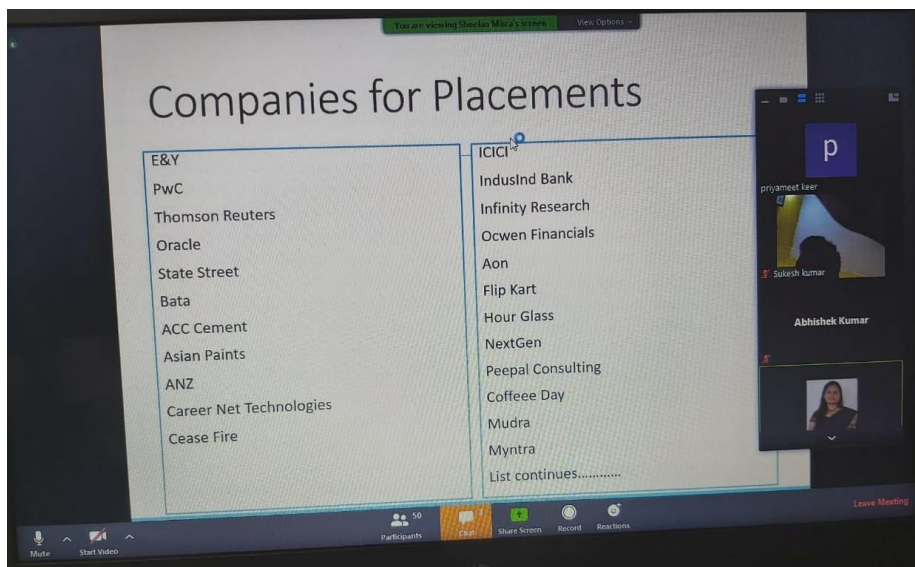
You are viewing Sheelan Misra's screen View Options

Companies for Placements

E&Y
PwC
Thomson Reuters
Oracle
State Street
Bata
ACC Cement
Asian Paints
ANZ
Career Net Technologies
Cease Fire

ICICI
IndusInd Bank
Infinity Research
Ocwen Financials
Aon
Flip Kart
Hour Glass
NextGen
Peepal Consulting
Coffeee Day
Mudra
Myntra
List continues...........

p
priyameet keer
Sukesh kumar
Abhishek Kumar

Mute
Start Video
50
Participants
Chat
Share Screen
Record
Reactions
Leave Meeting